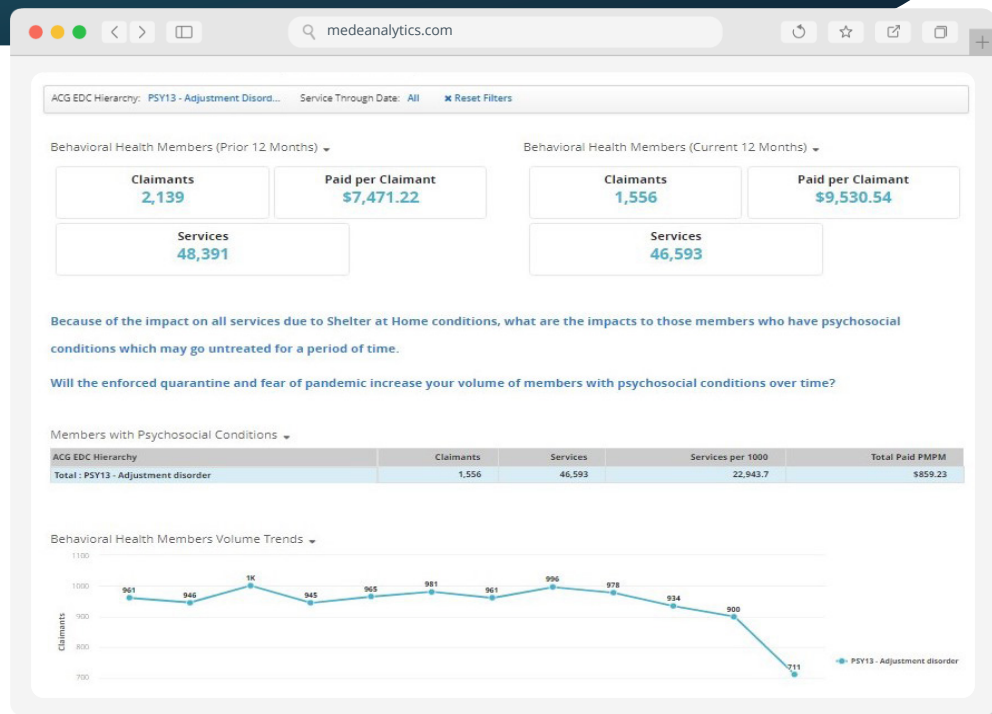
medeanalytics.com

ACG EDC Hierarchy: PSY13 - Adjustment Disord... Service Througn Date: All ✖ Reset Filters

Behavioral Health Members (Prior 12 Months)

Claimants
2,139

Paid per Claimant
$7,471.22

Services
48,391

Behavioral Health Members (Current 12 Months)

Claimants
1,556

Paid per Claimant
$9,530.54

Services
46,593

Because of the impact on all services due to Shelter at Home conditions, what are the impacts to those members who have psychosocial conditions which may go untreated for a period of time.

Will the enforced quarantine and fear of pandemic increase your volume of members with psychosocial conditions over time?

Members with Psychosocial Conditions

| ACG EDC Hierarchy | Claimants | Services | Services per 1000 | Total Paid PMPM |
|---|---|---|---|---|
| Total : PSY13 - Adjustment disorder | 1,556 | 46,593 | 22,943.7 | $859.23 |

Behavioral Health Members Volume Trends

1100
1000
900
800
700
Claimants

961 946 1K 945 965 981 961 996 978 934 900 711

PSY13 - Adjustment disorder